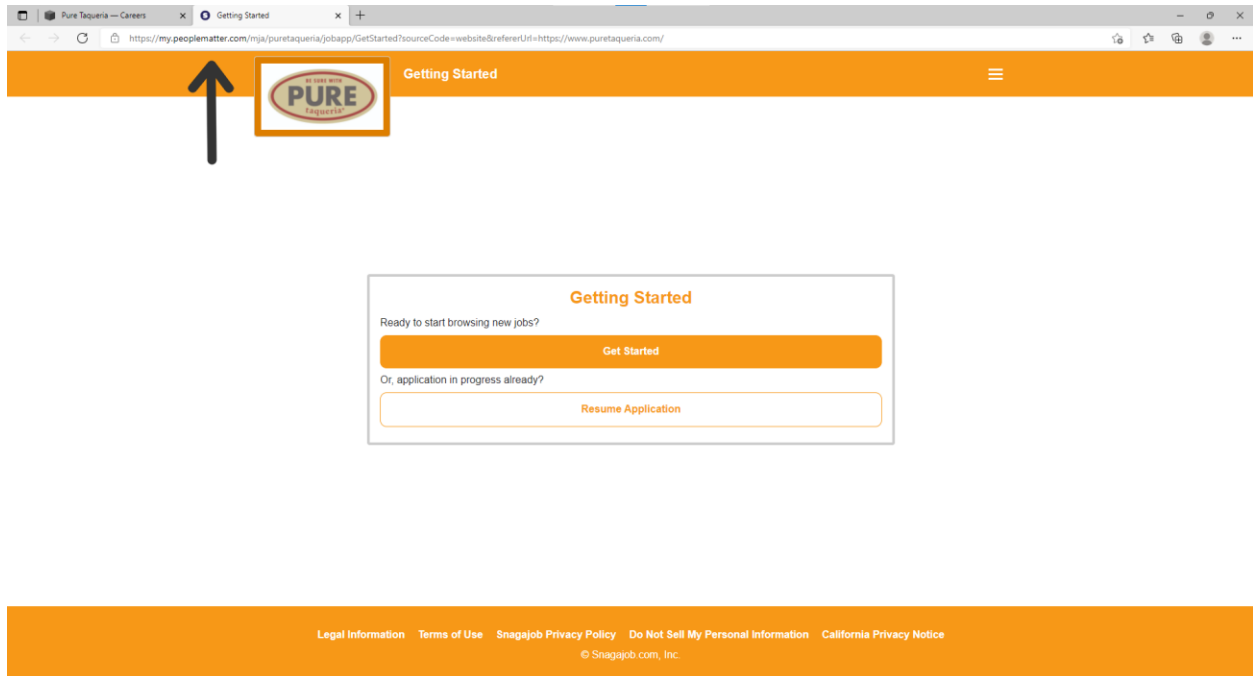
Pure Taqueria — Careers
Getting Started
https://my.peoplematter.com/mja/puretaqueria/jobapp/GetStarted?sourceCode=website&refererUrl=https://www.puretaqueria.com/

BE SURE WITH
PURE
Taqueria

Getting Started

Getting Started

Ready to start browsing new jobs?

Get Started

Or, application in progress already?

Resume Application

Legal Information Terms of Use Snagajob Privacy Policy Do Not Sell My Personal Information California Privacy Notice

© Snagajob.com, Inc.